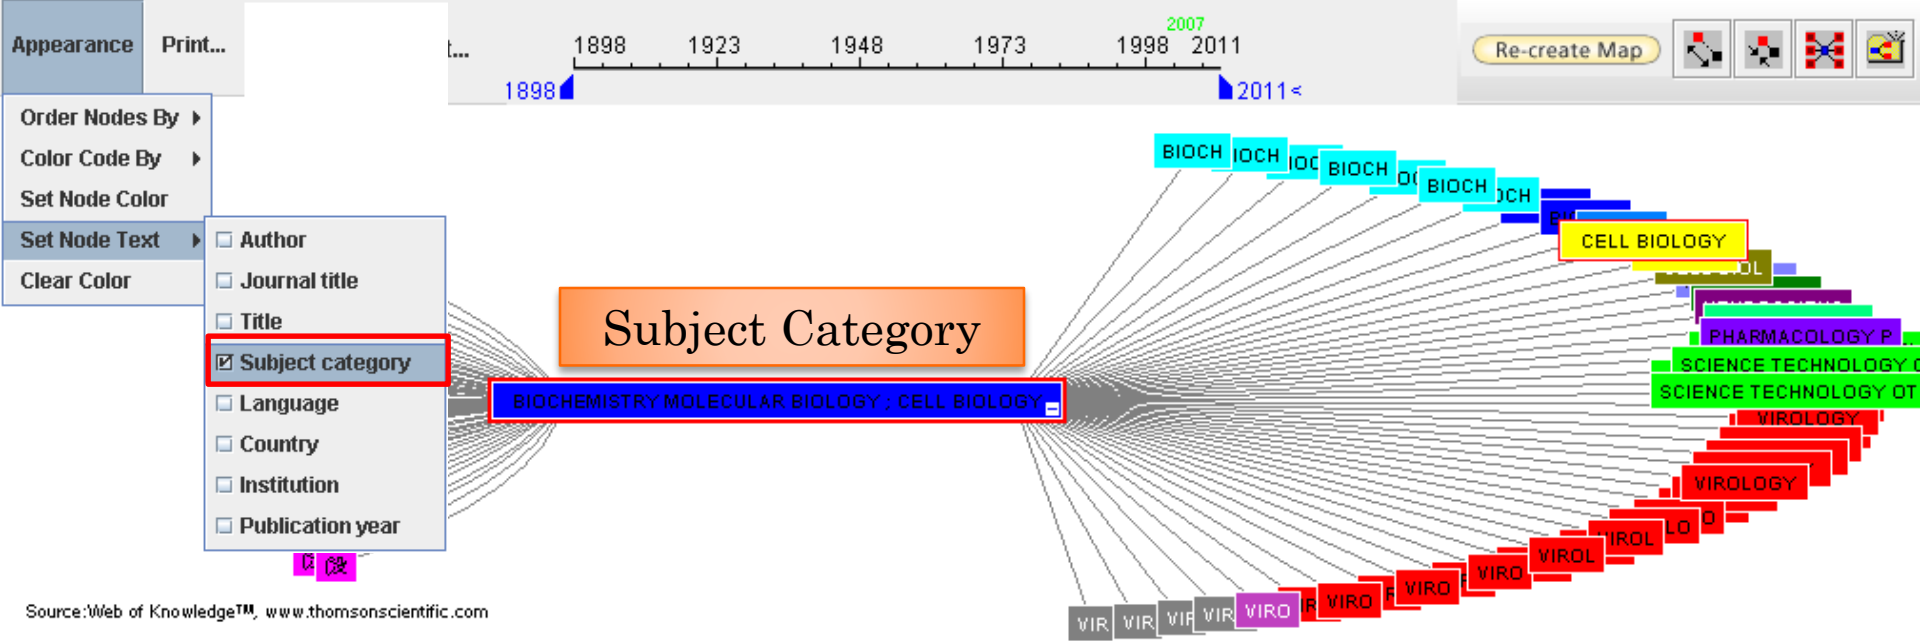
Appearance Print...

t...

2007
1898 1923 1948 1973 1998 2011
1898 2011

Re-create Map

Order Nodes By
Color Code By
Set Node Color
Set Node Text
Clear Color

Author
Journal title
Title
☑ Subject category
Language
Country
Institution
Publication year

Subject Category

BIOCHEMISTRY MOLECULAR BIOLOGY ; CELL BIOLOGY

BIOCH IOCH IOC BIOCH O BIOCH OCH
CELL BIOLOGY
PHARMACOLOGY P
SCIENCE TECHNOLOGY O
SCIENCE TECHNOLOGY OT
VIROLOGY
VIROLOGY
LO O
VIROL
VIROL
VIRO
VIRO
VIRO
VIR VIR VIF VIR VIRO

Source:Web of Knowledge™, www.thomsonscientific.com